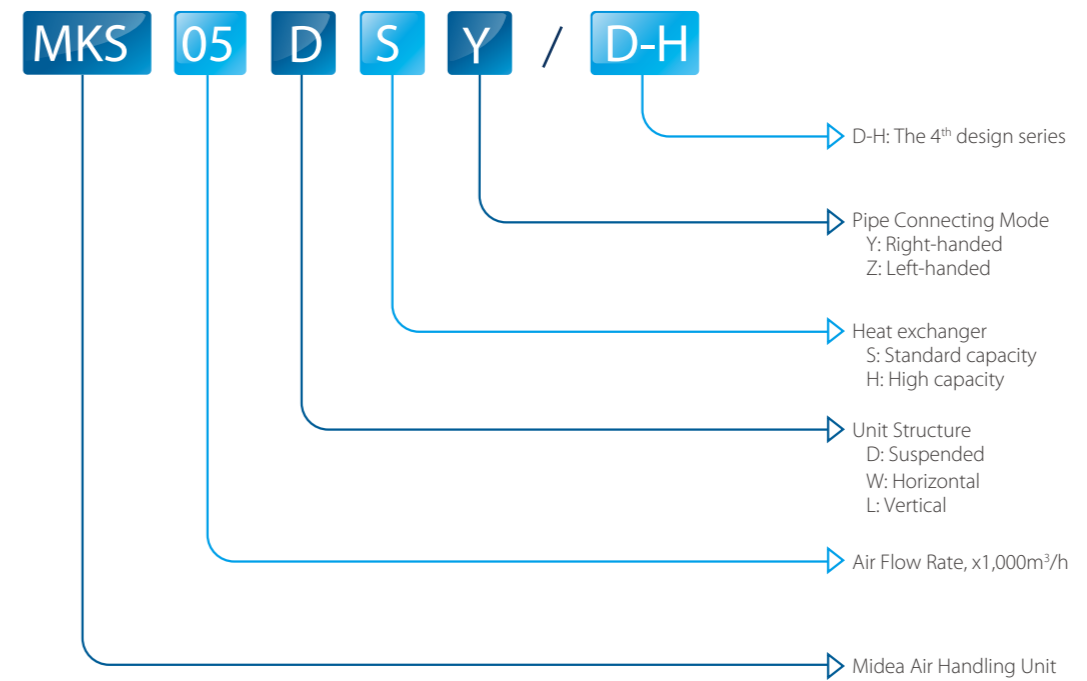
MKS 05 D S Y / D-H

D-H: The 4$^{th}$ design series

Pipe Connecting Mode
Y: Right-handed
Z: Left-handed

Heat exchanger
S: Standard capacity
H: High capacity

Unit Structure
D: Suspended
W: Horizontal
L: Vertical

Air Flow Rate, x1,000m$^3$/h

Midea Air Handling Unit